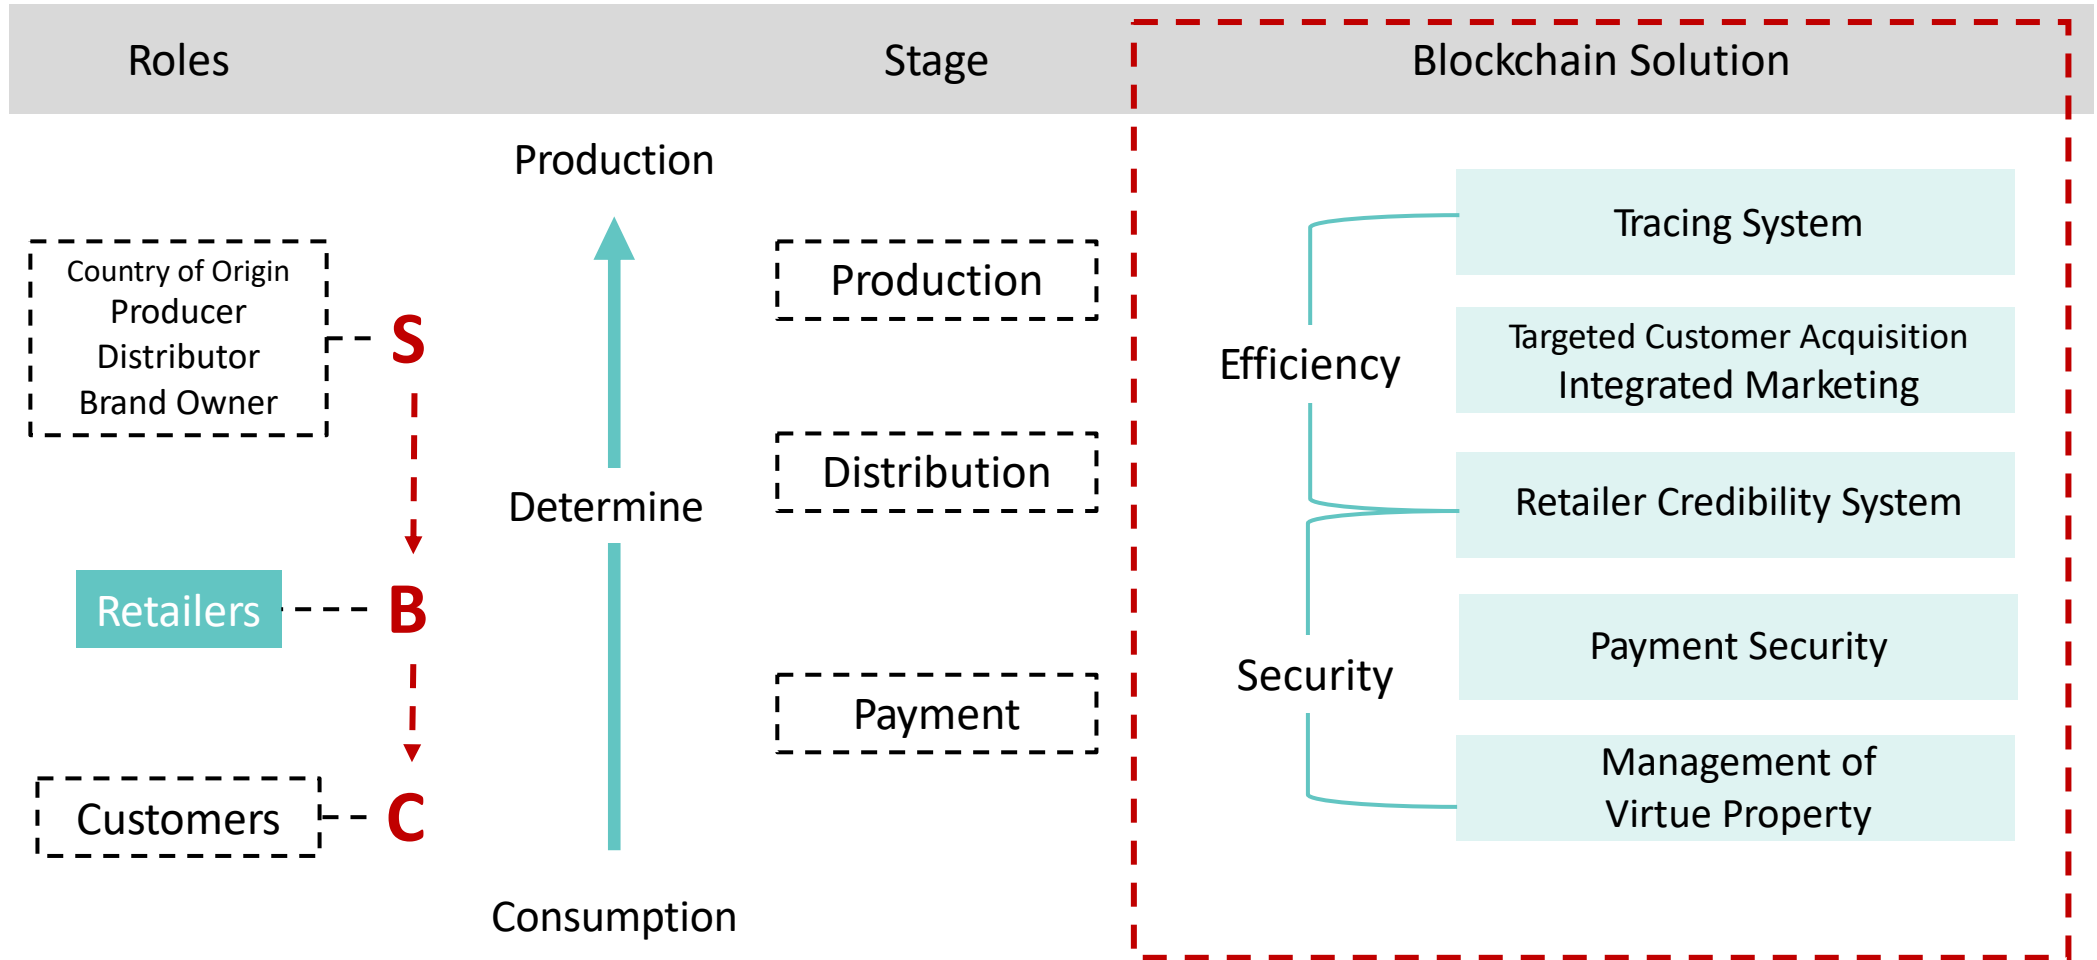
Roles

Stage

Blockchain Solution

Production

Country of Origin
Producer
Distributor
Brand Owner

S

Production

Tracing System

Efficiency

Targeted Customer Acquisition
Integrated Marketing

Distribution

Determine

Retailer Credibility System

Retailers

B

Security

Payment Security

Payment

Customers

C

Management of
Virtue Property

Consumption